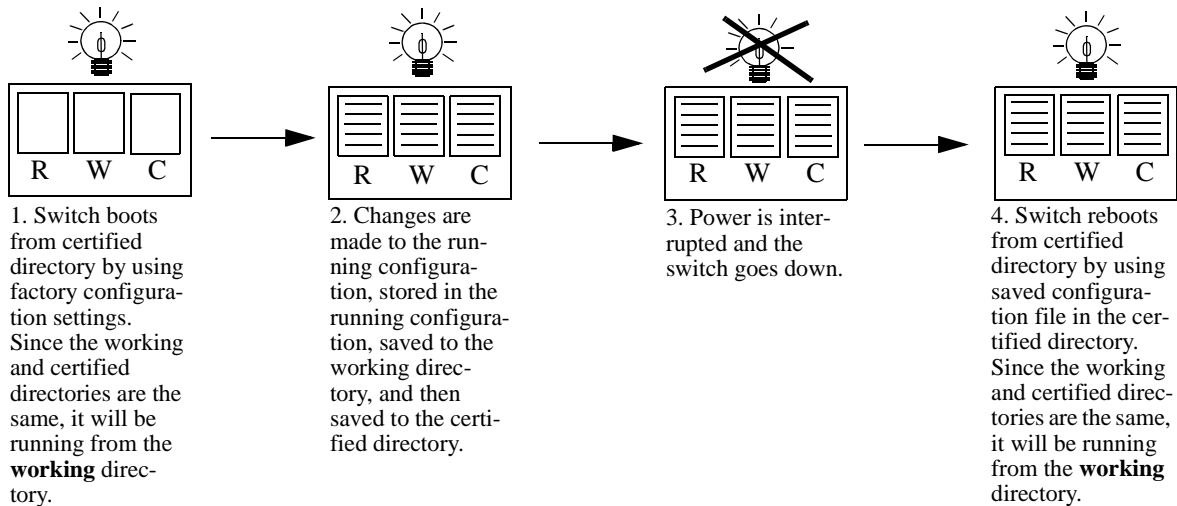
R W C

1. Switch boots from certified directory by using factory configuration settings. Since the working and certified directories are the same, it will be running from the **working** directory.

R W C

2. Changes are made to the running configuration, stored in the running configuration, saved to the working directory, and then saved to the certified directory.

R W C

3. Power is interrupted and the switch goes down.

R W C

4. Switch reboots from certified directory by using saved configuration file in the certified directory. Since the working and certified directories are the same, it will be running from the **working** directory.